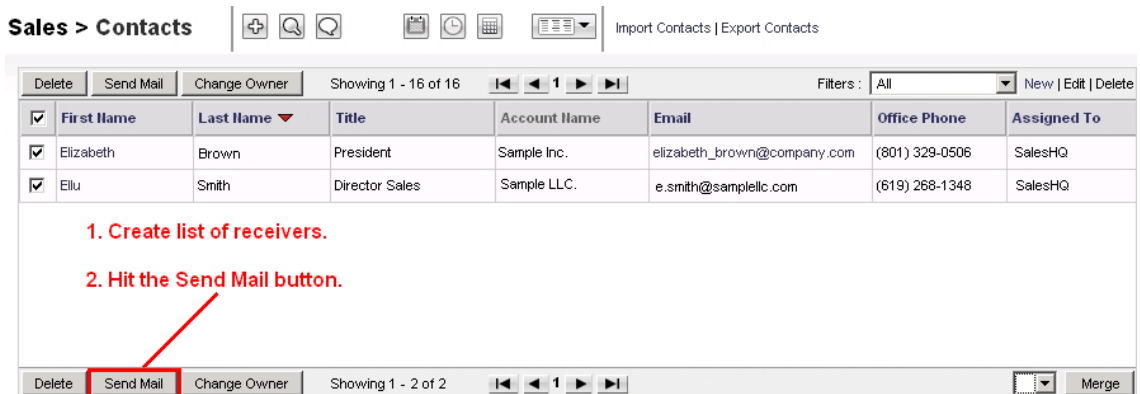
Sales > Contacts

Import Contacts | Export Contacts

Delete | Send Mail | Change Owner | Showing 1 - 16 of 16 | 1 | Filters : All | New | Edit | Delete

| ☑ | First Name | Last Name | Title | Account Name | Email | Office Phone | Assigned To |
|---|---|---|---|---|---|---|---|
| ☑ | Elizabeth | Brown | President | Sample Inc. | elizabeth_brown@company.com | (801) 329-0506 | SalesHQ |
| ☑ | Ellu | Smith | Director Sales | Sample LLC. | e.smith@samplellc.com | (619) 268-1348 | SalesHQ |

1. Create list of receivers.

2. Hit the Send Mail button.

Delete | Send Mail | Change Owner | Showing 1 - 2 of 2 | 1 | Merge